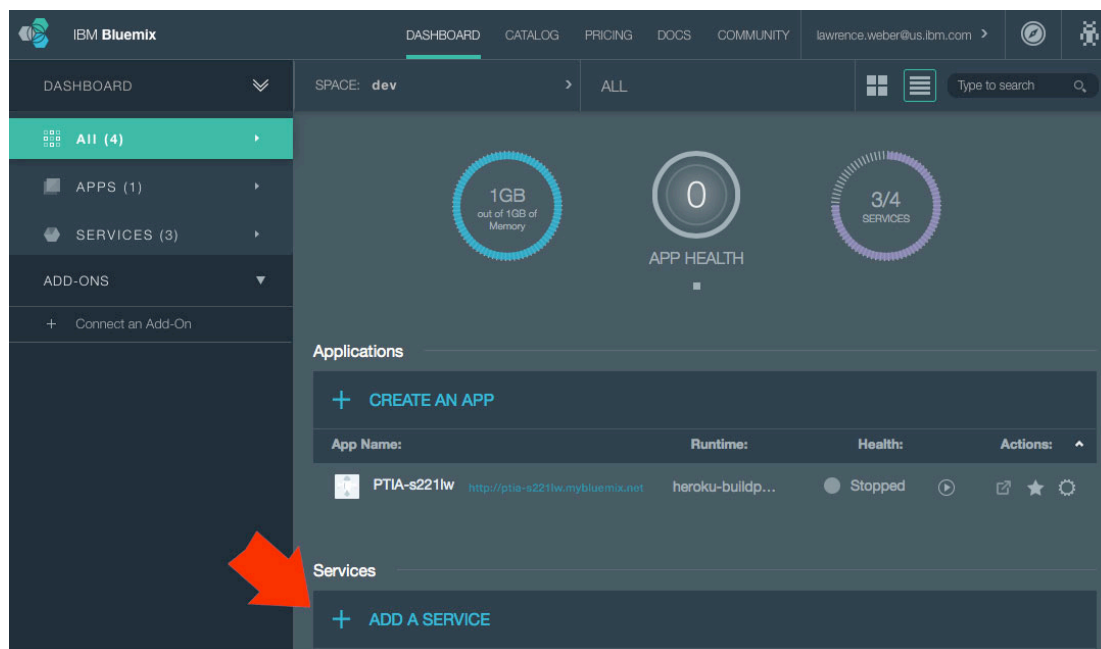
IBM Bluemix

DASHBOARD CATALOG PRICING DOCS COMMUNITY lawrence.weber@us.ibm.com >

DASHBOARD

SPACE: dev > ALL

Type to search

All (4)

APPS (1)

SERVICES (3)

ADD-ONS

+ Connect an Add-On

1GB
out of 1GB of Memory

0
APP HEALTH

3/4
SERVICES

Applications

+ CREATE AN APP

| App Name: | Runtime: | Health: | Actions: |
|---|---|---|---|
| PTIA-s221lw http://ptia-s221lw.mybluemix.net | heroku-buildp... | Stopped | |

Services

+ ADD A SERVICE